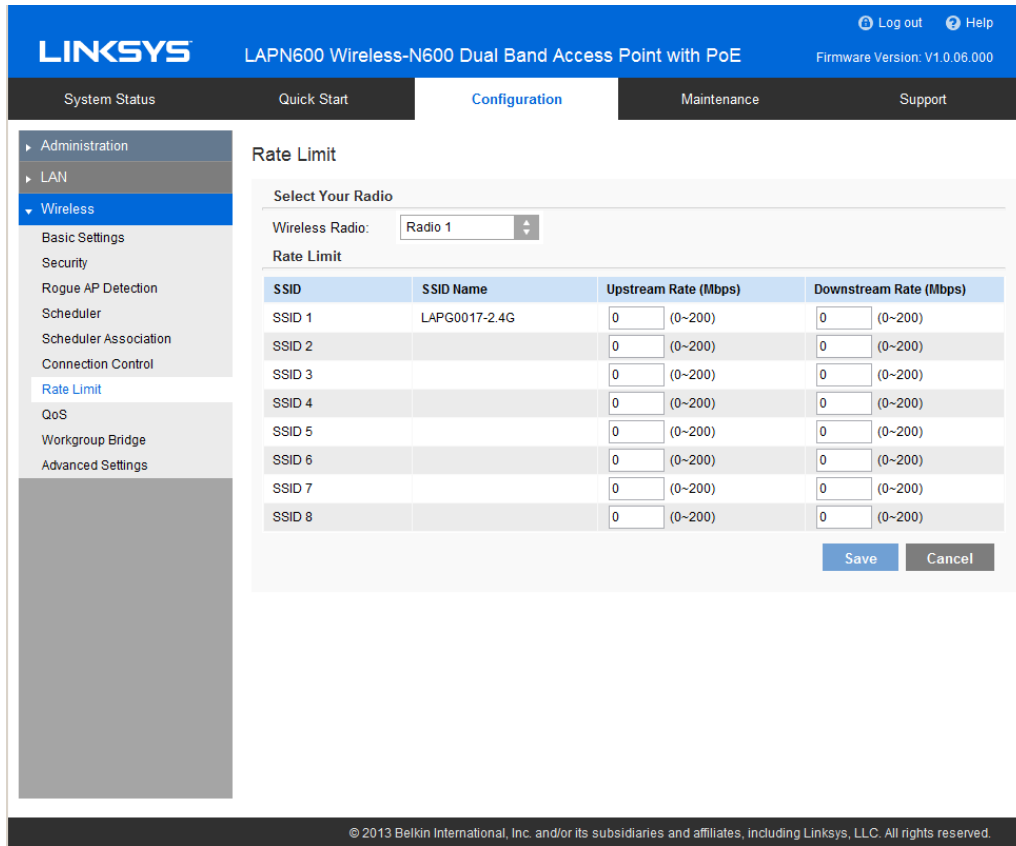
Log out Help

LINKSYS LAPN600 Wireless-N600 Dual Band Access Point with PoE

Firmware Version: V1.0.06.000

System Status | Quick Start | Configuration | Maintenance | Support

Administration
LAN
Wireless
Basic Settings
Security
Rogue AP Detection
Scheduler
Scheduler Association
Connection Control
Rate Limit
QoS
Workgroup Bridge
Advanced Settings

Rate Limit

Select Your Radio

Wireless Radio: Radio 1

Rate Limit

| SSID | SSID Name | Upstream Rate (Mbps) | Downstream Rate (Mbps) |
|---|---|---|---|
| SSID 1 | LAPG0017-2.4G | 0 (0~200) | 0 (0~200) |
| SSID 2 | | 0 (0~200) | 0 (0~200) |
| SSID 3 | | 0 (0~200) | 0 (0~200) |
| SSID 4 | | 0 (0~200) | 0 (0~200) |
| SSID 5 | | 0 (0~200) | 0 (0~200) |
| SSID 6 | | 0 (0~200) | 0 (0~200) |
| SSID 7 | | 0 (0~200) | 0 (0~200) |
| SSID 8 | | 0 (0~200) | 0 (0~200) |

Save Cancel

© 2013 Belkin International, Inc. and/or its subsidiaries and affiliates, including Linksys, LLC. All rights reserved.